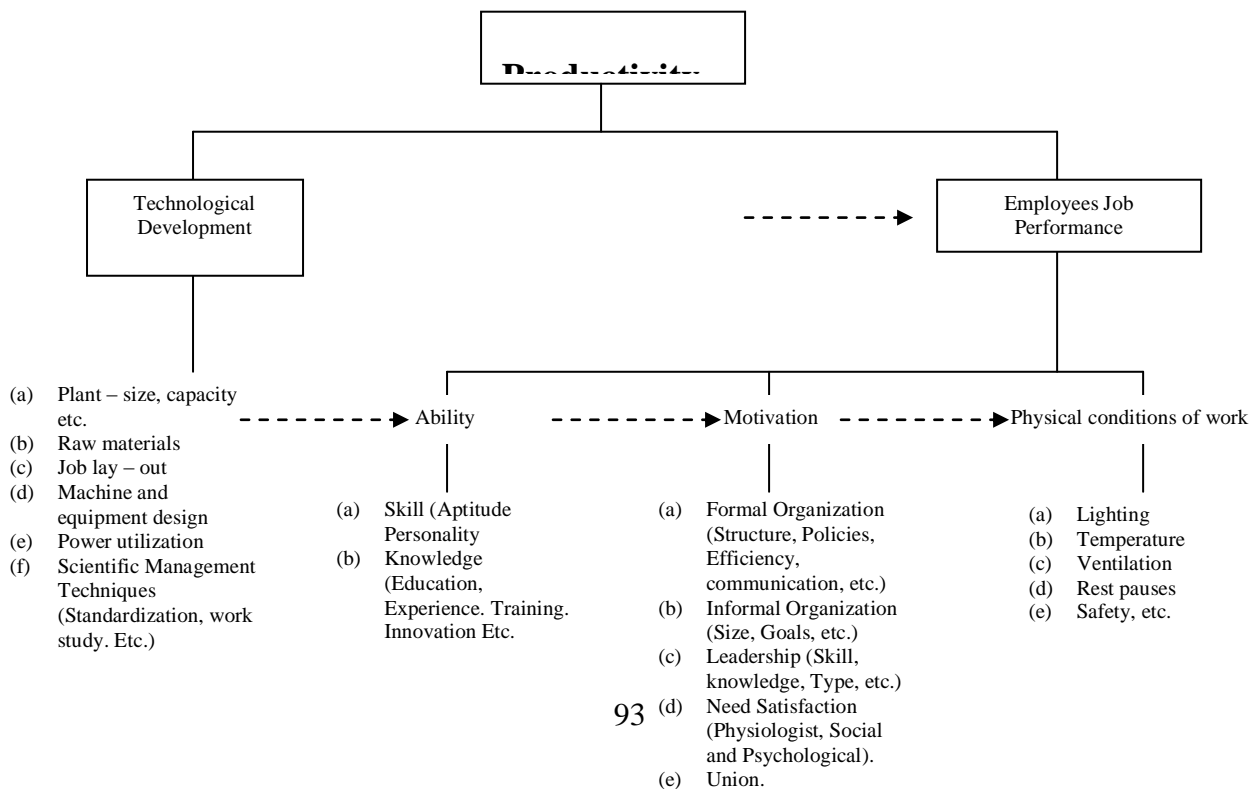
Productivity

Technological Development

Employees Job Performance

(a) Plant – size, capacity etc.
(b) Raw materials
(c) Job lay – out
(d) Machine and equipment design
(e) Power utilization
(f) Scientific Management Techniques (Standardization, work study. Etc.)

Ability

Motivation

Physical conditions of work

(a) Skill (Aptitude Personality
(b) Knowledge (Education, Experience. Training. Innovation Etc.

(a) Formal Organization (Structure, Policies, Efficiency, communication, etc.)
(b) Informal Organization (Size, Goals, etc.)
(c) Leadership (Skill, knowledge, Type, etc.)
(d) Need Satisfaction (Physiologist, Social and Psychological).
(e) Union.

(a) Lighting
(b) Temperature
(c) Ventilation
(d) Rest pauses
(e) Safety, etc.

93